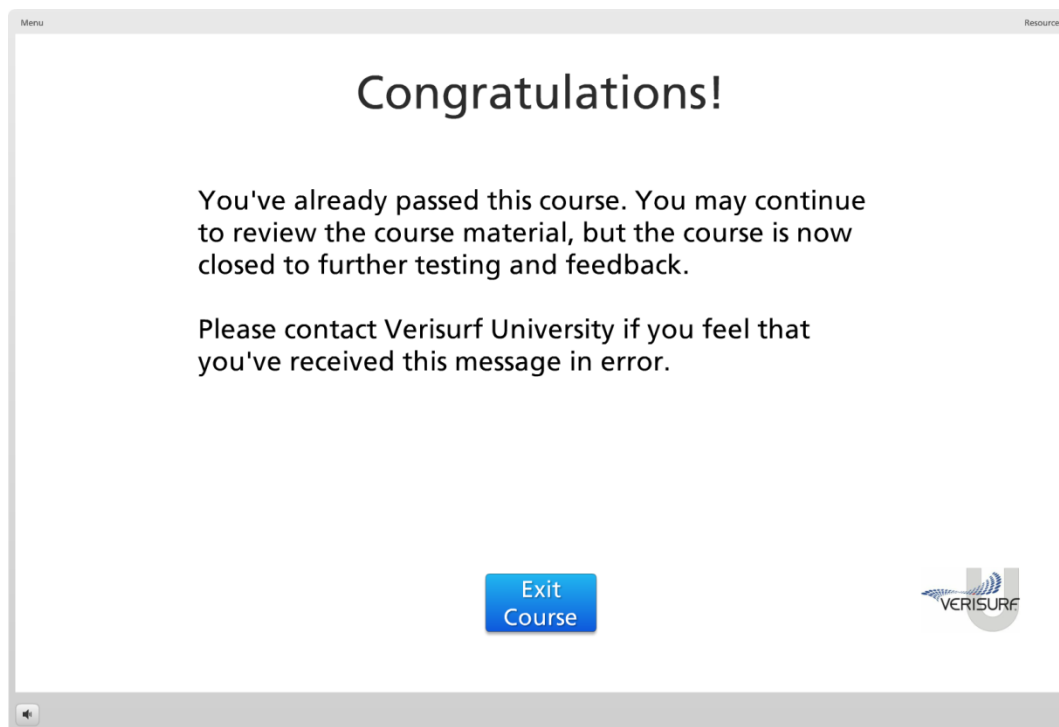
Menu

Resource

Congratulations!

You've already passed this course. You may continue to review the course material, but the course is now closed to further testing and feedback.

Please contact Verisurf University if you feel that you've received this message in error.

Exit Course

VERISURF